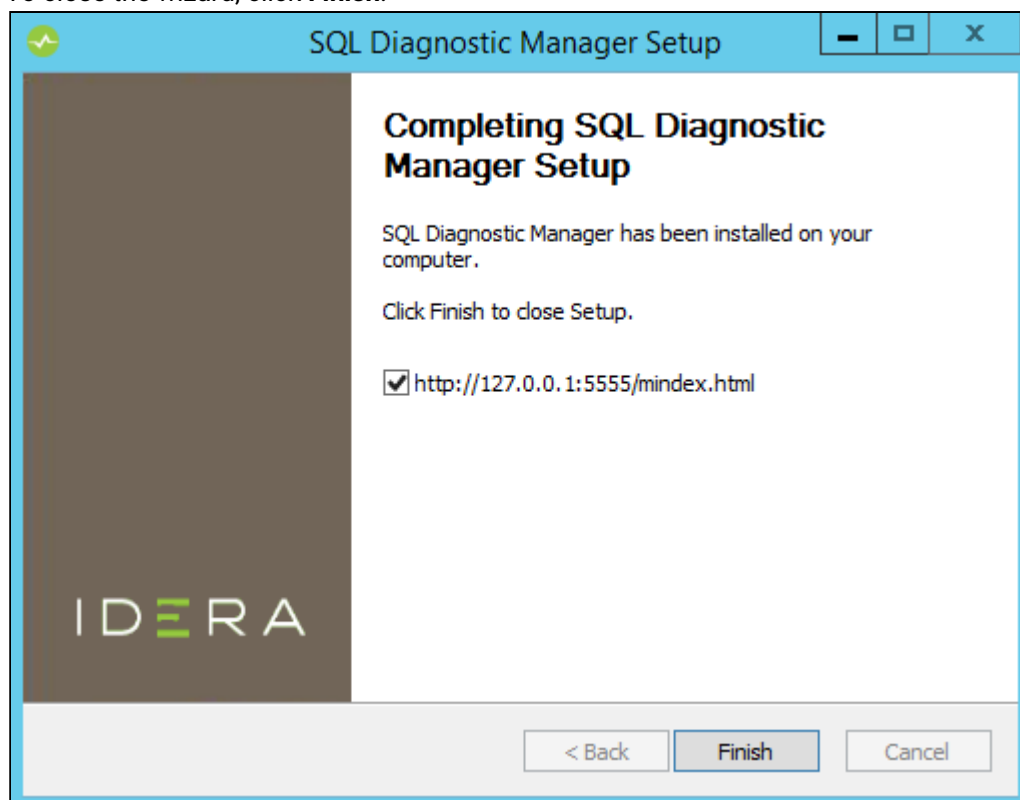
SQL Diagnostic Manager Setup

Completing SQL Diagnostic Manager Setup

SQL Diagnostic Manager has been installed on your computer.

Click Finish to close Setup.

http://127.0.0.1:5555/mindex.html

IDERA

< Back

Finish

Cancel